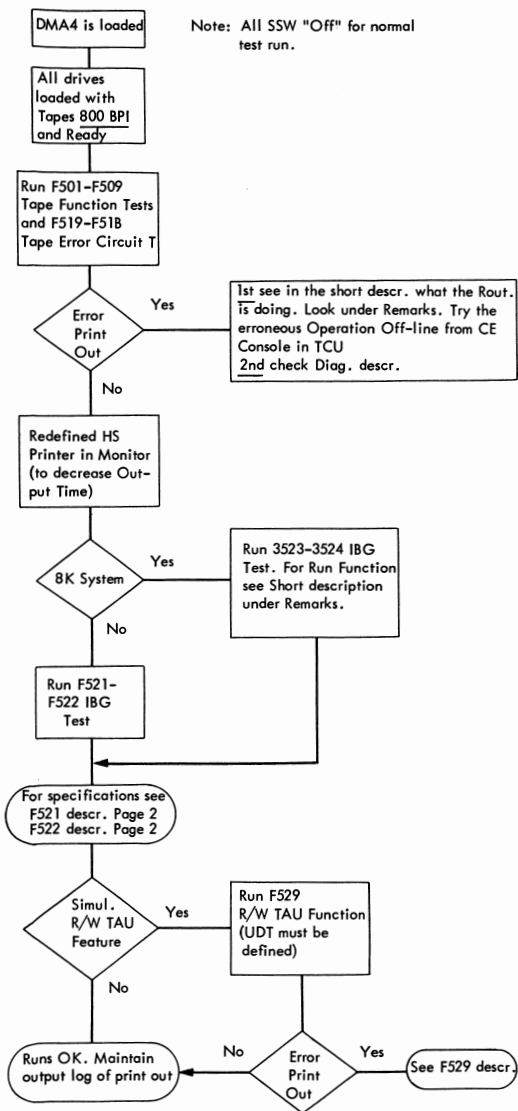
DMA4 is loaded

Note: All SSW "Off" for normal test run.

All drives loaded with Tapes 800 BPI and Ready

Run F501-F509 Tape Function Tests and F519-F51B Tape Error Circuit T

Error Print Out

Yes

1st see in the short descr. what the Rout. is doing. Look under Remarks. Try the erroneous Operation Off-line from CE Console in TCU
2nd check Diag. descr.

No

Redefined HS Printer in Monitor (to decrease Output Time)

8K System

Yes

Run 3523-3524 IBG Test. For Run Function see Short description under Remarks.

No

Run F521-F522 IBG Test

For specifications see F521 descr. Page 2 F522 descr. Page 2

Simul. R/W TAU Feature

Yes

Run F529 R/W TAU Function (UDT must be defined)

No

Runs OK. Maintain output log of print out

No

Error Print Out

Yes

See F529 descr.